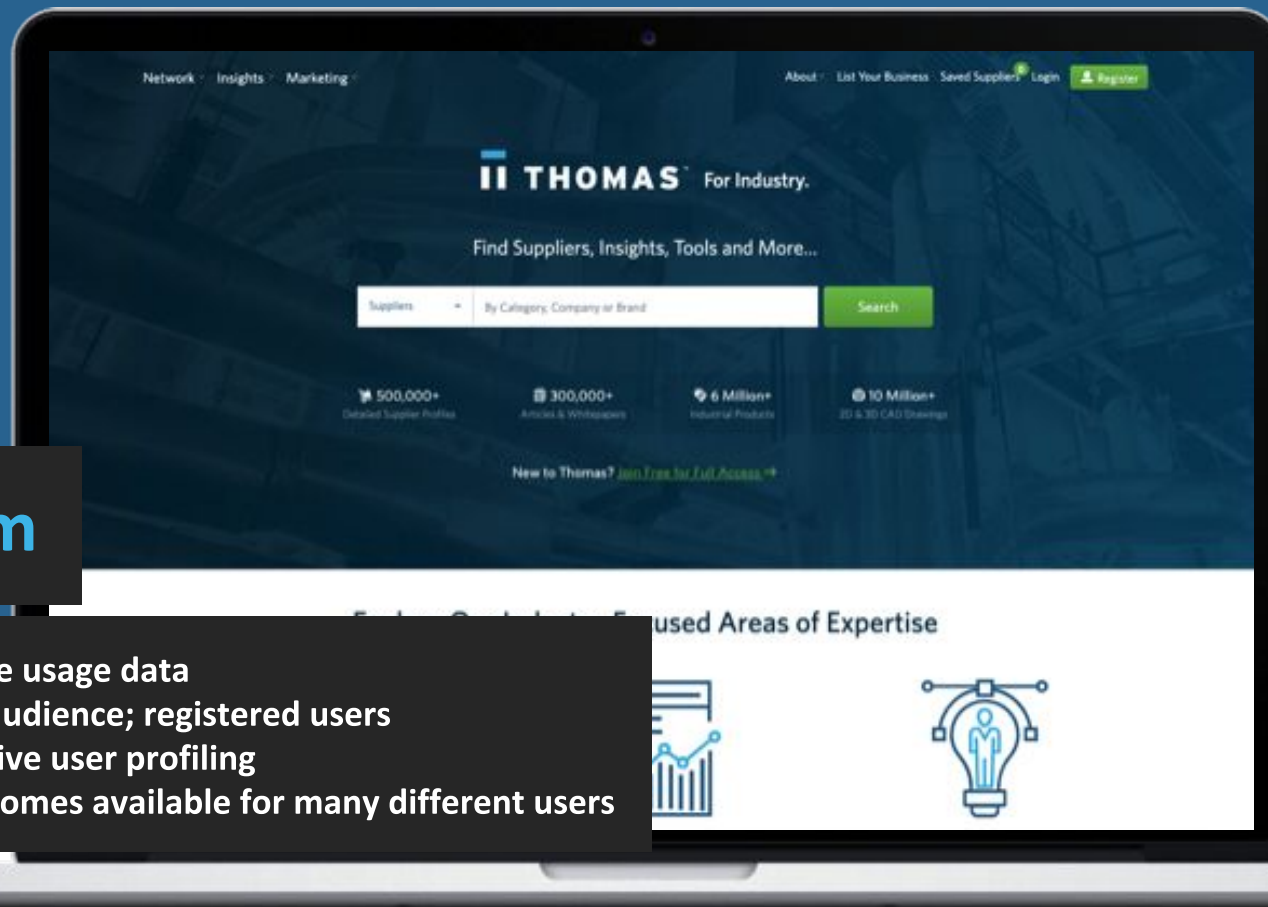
Network Insights Marketing

About List Your Business Saved Suppliers Login Register

THOMAS For Industry.

Find Suppliers, Insights, Tools and More...

Suppliers By Category, Company or Brand Search

500,000+ Detailed Supplier Profiles

300,000+ Articles & Whitepapers

6 Million+ Industrial Products

10 Million+ 2D & 3D CAD Drawings

New to Thomas? Join Free for Full Access →

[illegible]used Areas of Expertise

m

e usage data
udience; registered users
ive user profiling
omes available for many different users